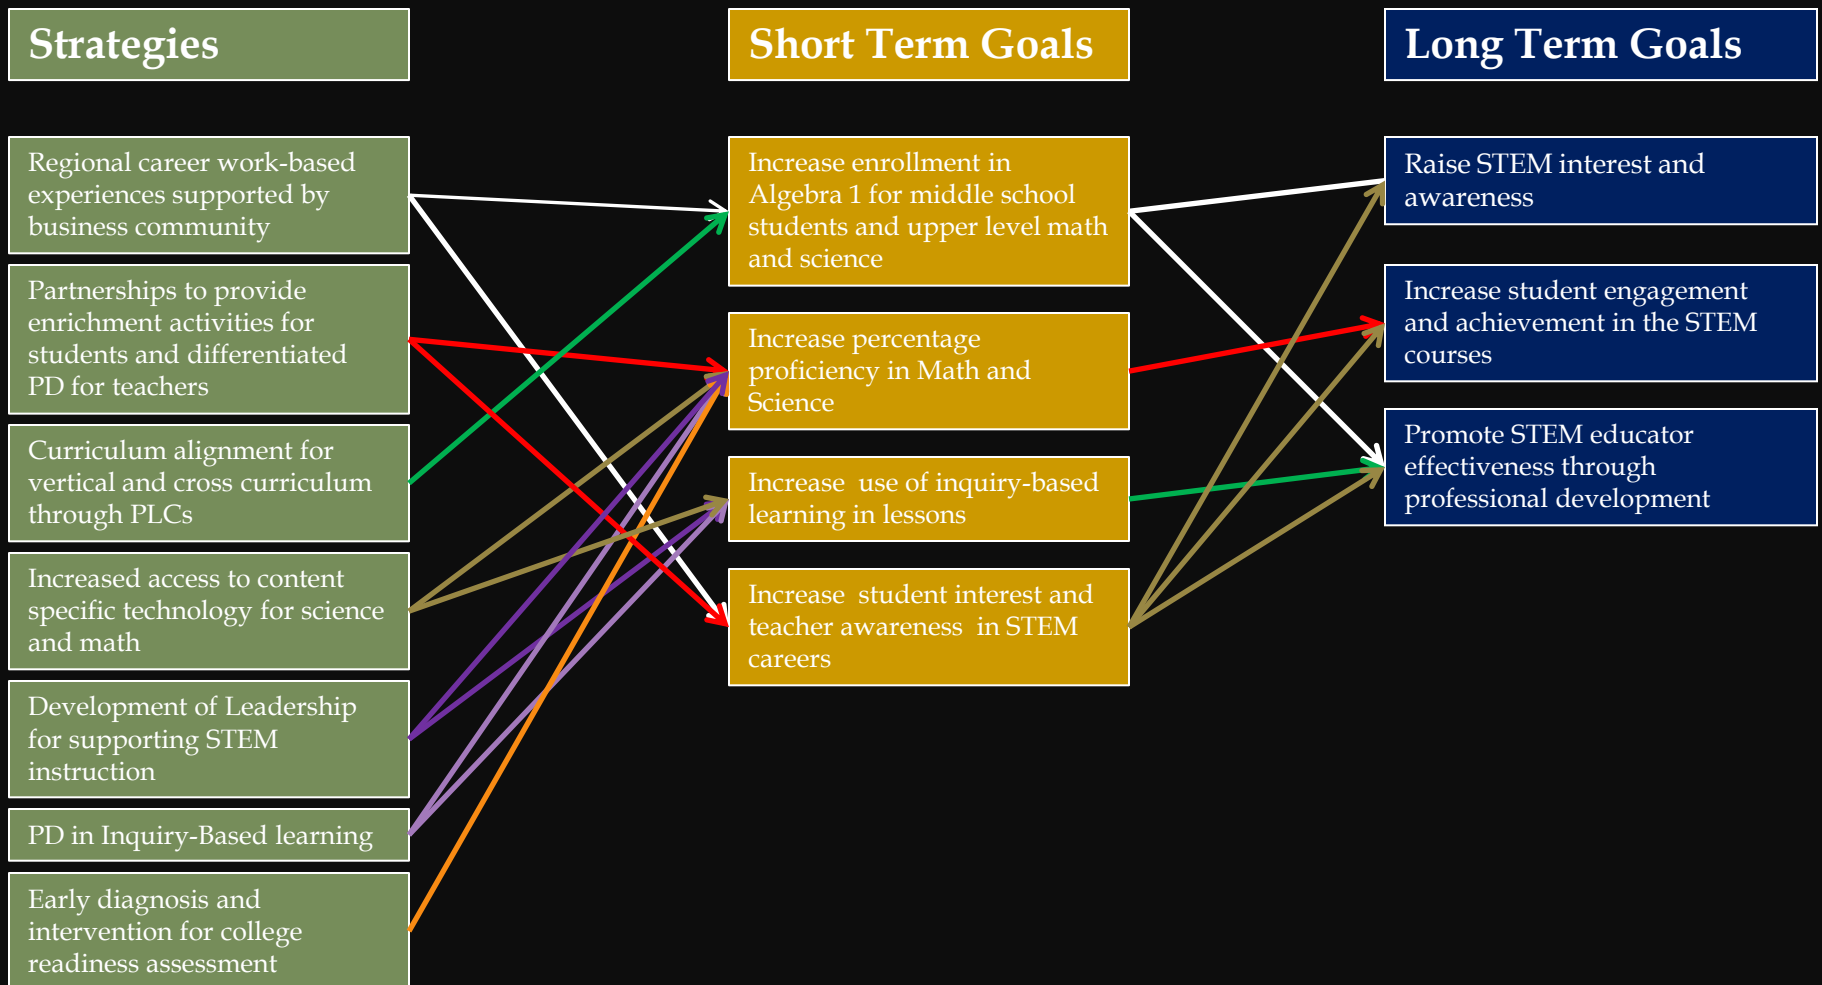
Strategies

Short Term Goals

Long Term Goals

Regional career work-based experiences supported by business community

Partnerships to provide enrichment activities for students and differentiated PD for teachers

Curriculum alignment for vertical and cross curriculum through PLCs

Increased access to content specific technology for science and math

Development of Leadership for supporting STEM instruction

PD in Inquiry-Based learning

Early diagnosis and intervention for college readiness assessment

Increase enrollment in Algebra 1 for middle school students and upper level math and science

Increase percentage proficiency in Math and Science

Increase use of inquiry-based learning in lessons

Increase student interest and teacher awareness in STEM careers

Raise STEM interest and awareness

Increase student engagement and achievement in the STEM courses

Promote STEM educator effectiveness through professional development